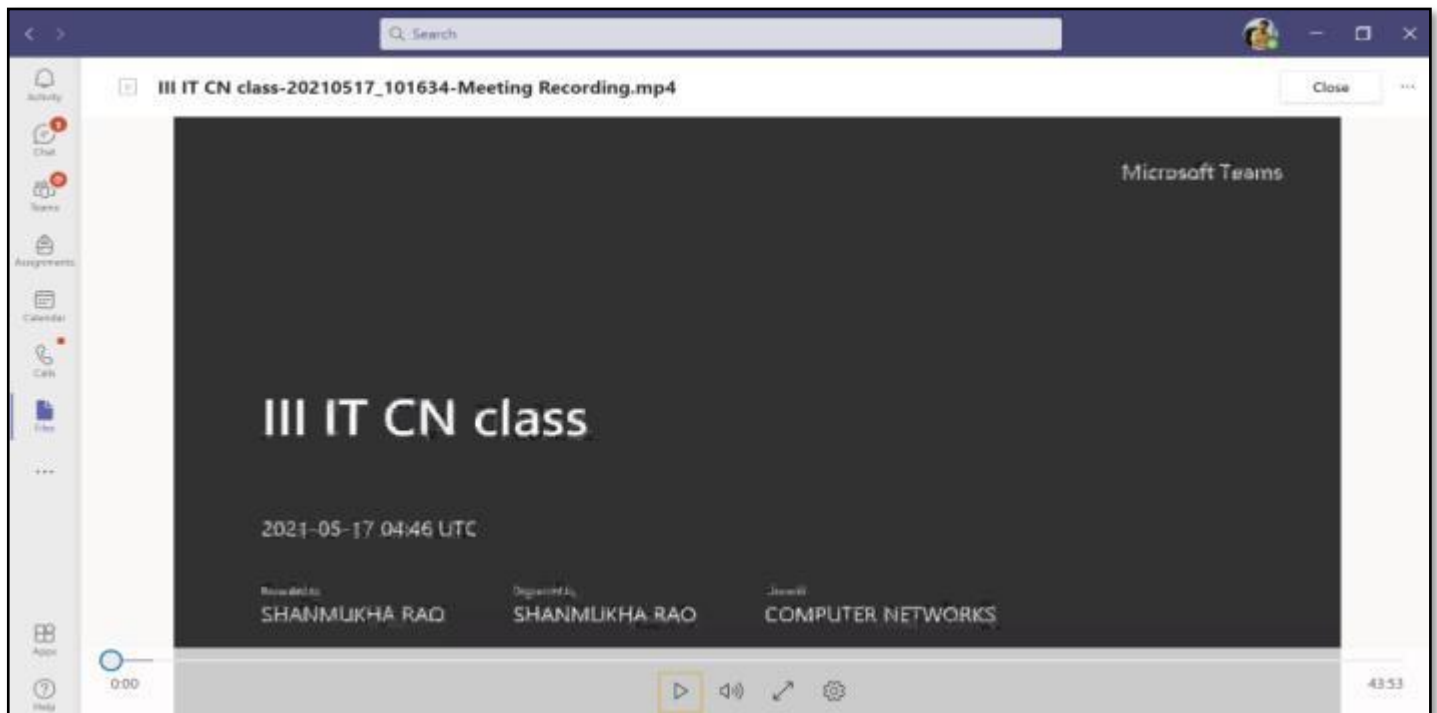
Search

Activity
Chat
Teams
Assignments
Calendar
Calls
Files
...
Apps
Help

III IT CN class-20210517_101634-Meeting Recording.mp4

Close

Microsoft Teams

III IT CN class

2021-05-17 04:46 UTC

Recorded by
SHANMUKHA RAO

Organized by
SHANMUKHA RAO

Joined
COMPUTER NETWORKS

0:00

43:53